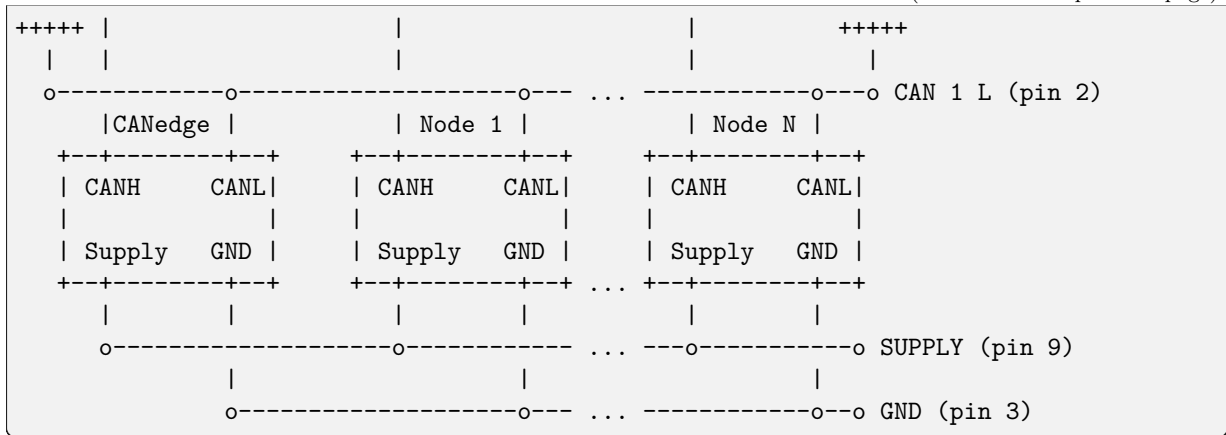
+++++ |                 |                   |          +++++
  |   |                 |                   |              |
  o------------o--------------------o--- ... ------------o---o CAN 1 L (pin 2)
     |CANedge |            | Node 1 |            | Node N |
   +--+--------+--+     +--+--------+--+     +--+--------+--+
   | CANH     CANL|     | CANH     CANL|     | CANH     CANL|
   |              |     |              |     |              |
   | Supply   GND |     | Supply   GND |     | Supply   GND |
   +--+--------+--+     +--+--------+--+ ... +--+--------+--+
      |        |           |        |           |        |
      o-------------------o------------ ... ---o-----------o SUPPLY (pin 9)
               |                    |                    |
               o--------------------o--- ... ------------o--o GND (pin 3)